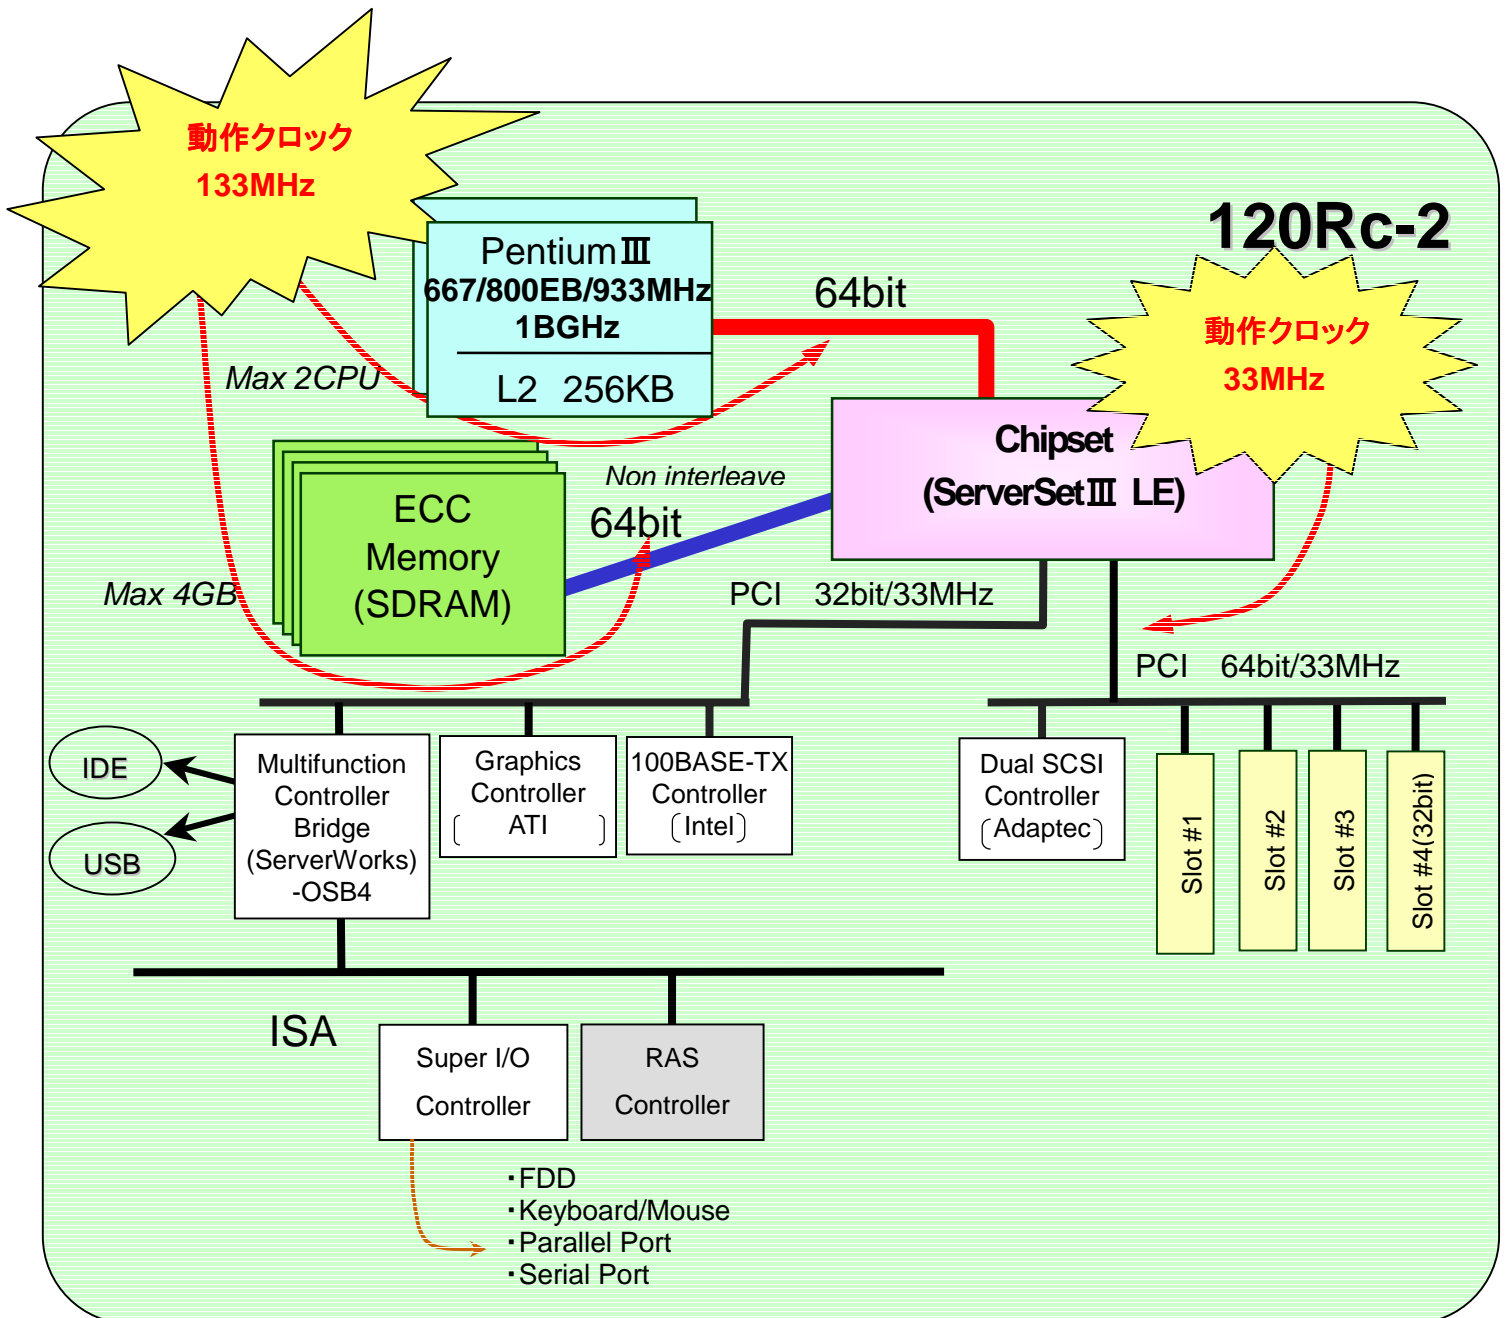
動作クロック
133MHz

120Rc-2

Pentium Ⅲ
667/800EB/933MHz
1BGHz
L2 256KB

64bit

動作クロック
33MHz

Max 2CPU

Chipset
(ServerSet Ⅲ LE)

Non interleave

ECC
Memory
(SDRAM)

64bit

Max 4GB

PCI 32bit/33MHz

PCI 64bit/33MHz

IDE

USB

Multifunction
Controller
Bridge
(ServerWorks)
-OSB4

Graphics
Controller
〔 ATI 〕

100BASE-TX
Controller
〔Intel〕

Dual SCSI
Controller
〔Adaptec〕

Slot #1

Slot #2

Slot #3

Slot #4(32bit)

ISA

Super I/O
Controller

RAS
Controller

・FDD
・Keyboard/Mouse
・Parallel Port
・Serial Port